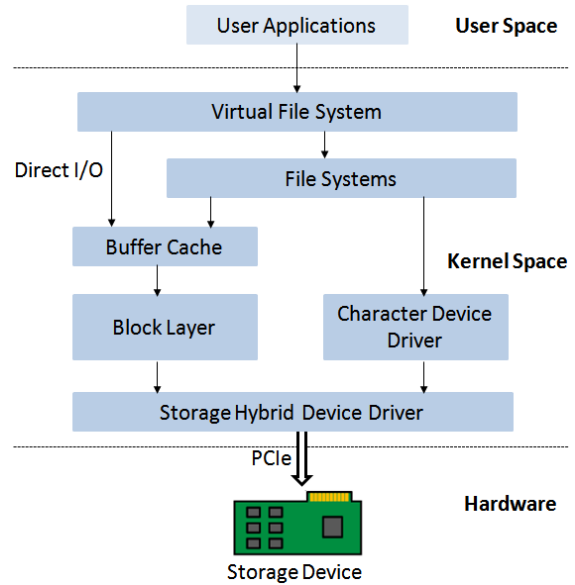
User Applications

User Space

Virtual File System

Direct I/O

File Systems

Buffer Cache

Kernel Space

Block Layer

Character Device Driver

Storage Hybrid Device Driver

PCIe

Hardware

Storage Device